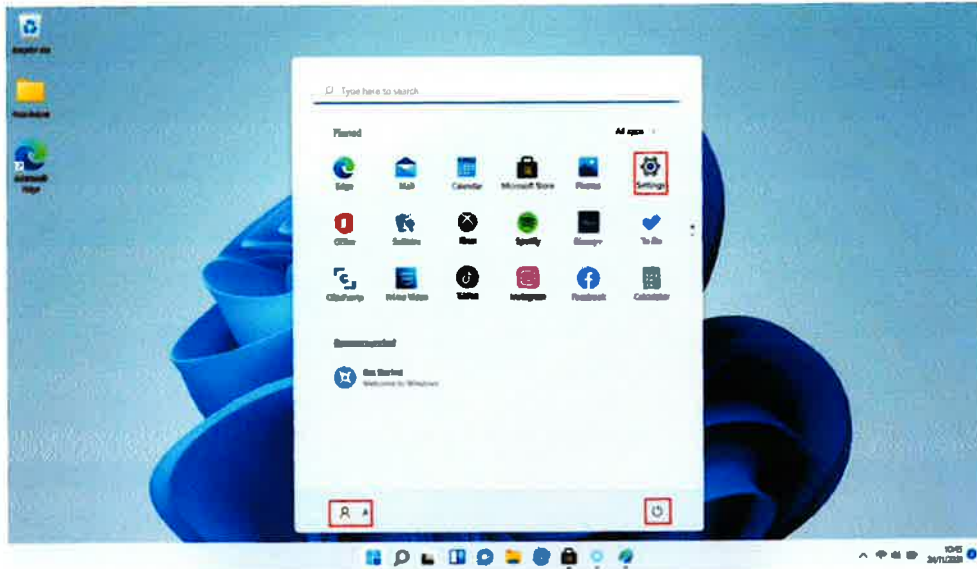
Recycle Bin

Microsoft Edge

Type here to search

Pinned

All apps >

Edge

Mail

Calendar

Microsoft Store

Photos

Settings

Office

Solitaire

Xbox

Spotify

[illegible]

To Do

Clipchamp

Prime Video

TikTok

Instagram

Facebook

Calculator

Recommended

Get Started
Welcome to Windows

10:45
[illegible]